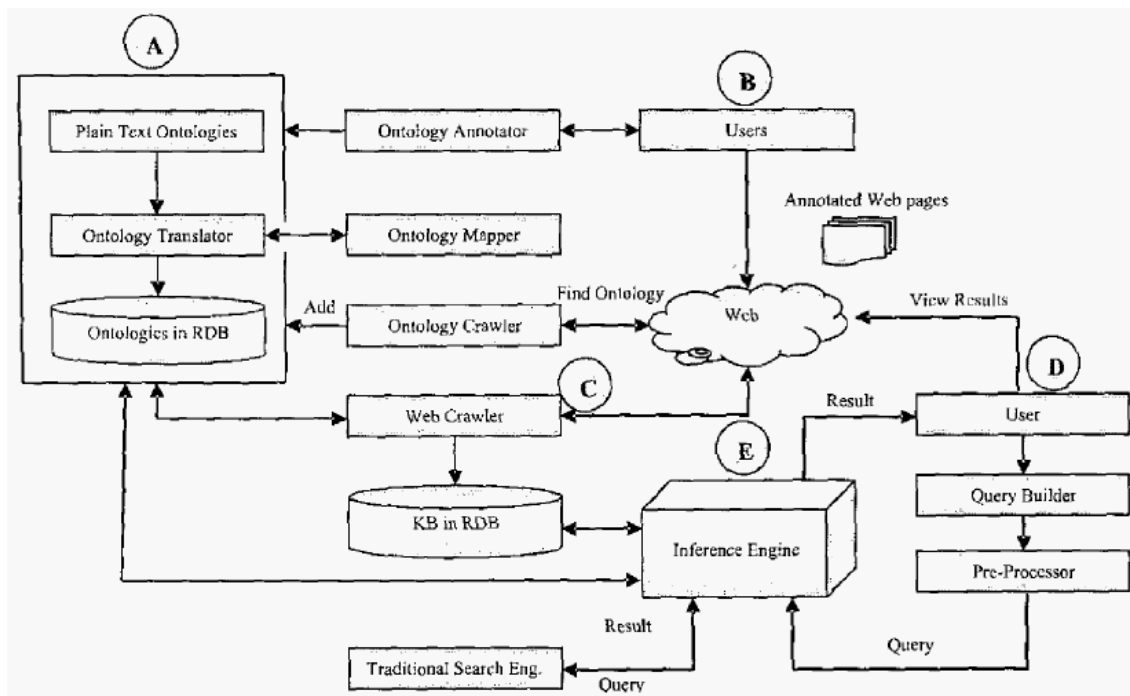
A

Plain Text Ontologies

Ontology Translator

Ontologies in RDB

Ontology Annotator

Ontology Mapper

Add

Ontology Crawler

Find Ontology

B

Users

Annotated Web pages

Web

View Results

C

Web Crawler

KB in RDB

Result

E

Inference Engine

D

User

Query Builder

Pre-Processor

Query

Result

Traditional Search Eng.

Query